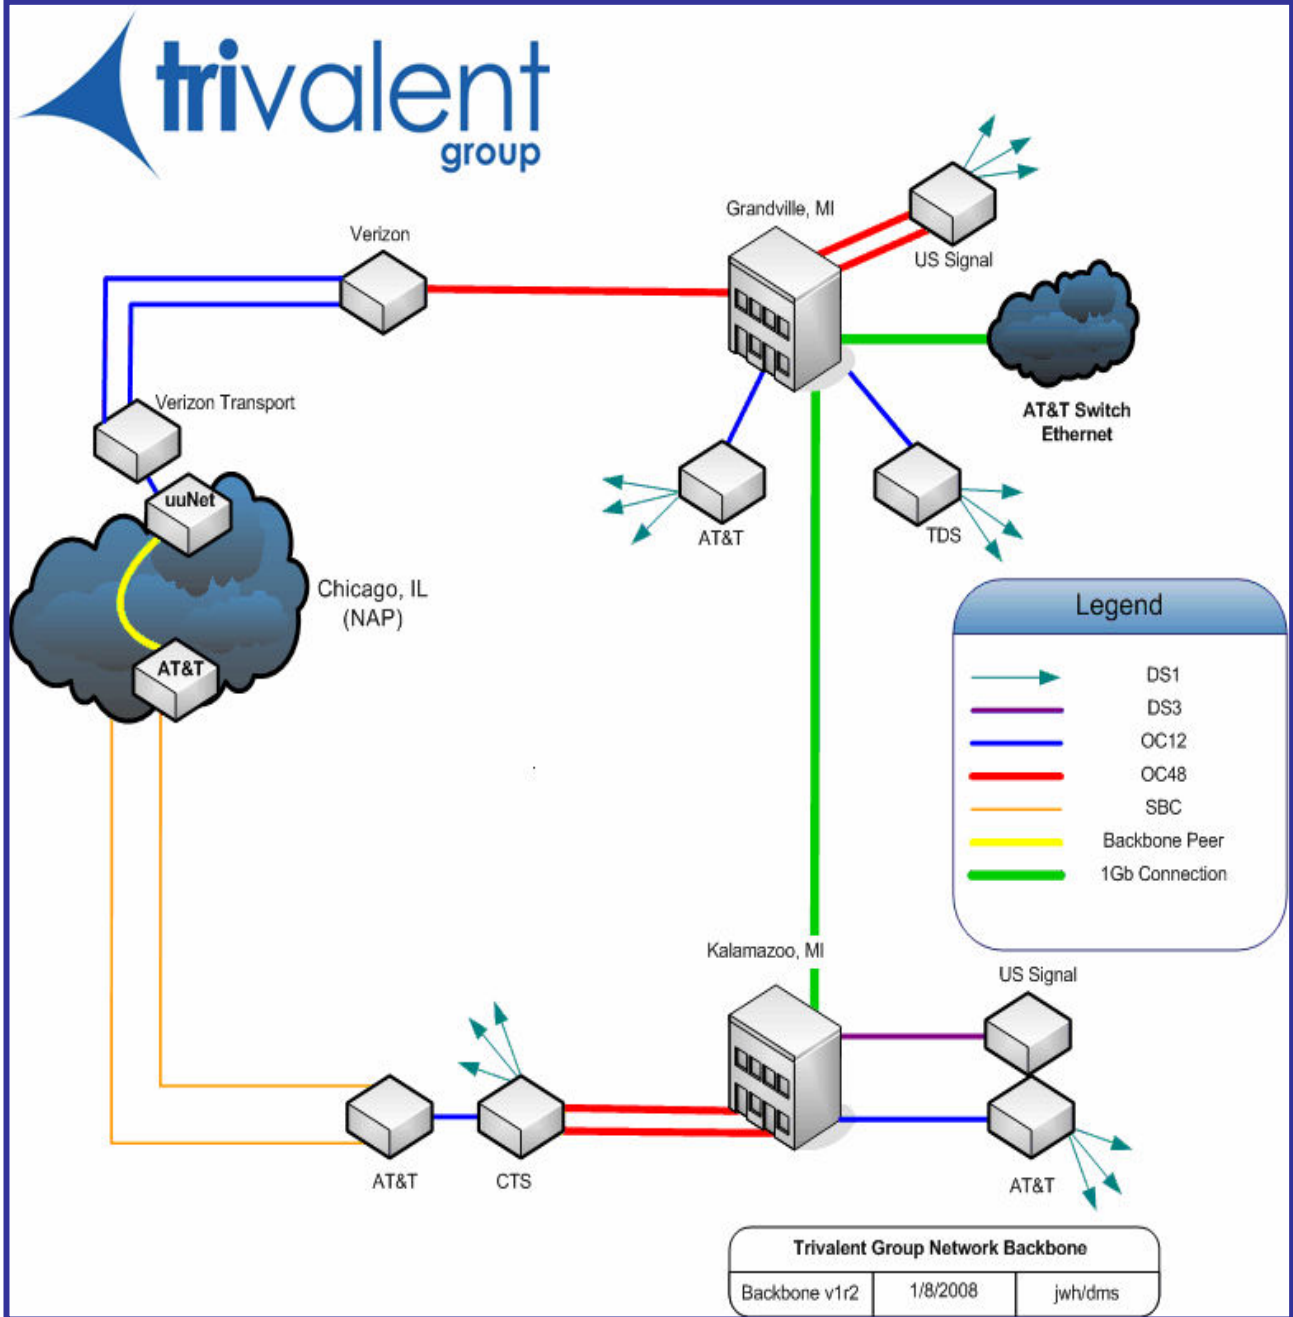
trivalent group

Verizon

Grandville, MI

US Signal

AT&T Switch Ethernet

Verizon Transport

uuNet

AT&T

TDS

Chicago, IL (NAP)

AT&T

Legend

| | |
|---|---|
| | DS1 |
| | DS3 |
| | OC12 |
| | OC48 |
| | SBC |
| | Backbone Peer |
| | 1Gb Connection |

Kalamazoo, MI

US Signal

AT&T

CTS

AT&T

Trivalent Group Network Backbone

| Backbone v1r2 | 1/8/2008 | jwh/dms |
|---|---|---|